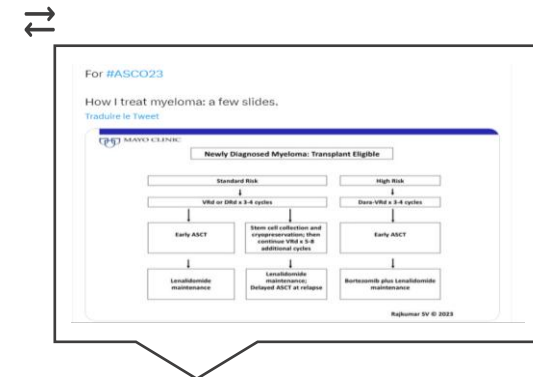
For #ASCO23

How I treat myeloma: a few slides.

Traduire le Tweet

MAYO CLINIC

Newly Diagnosed Myeloma: Transplant Eligible

Standard Risk

High Risk

VRd or DRd x 3-4 cycles

Dara-VRd x 3-4 cycles

Early ASCT

Stem cell collection and cryopreservation; then continue VRd x 5-8 additional cycles

Early ASCT

Lenalidomide maintenance

Lenalidomide maintenance; Delayed ASCT at relapse

Bortezomib plus Lenalidomide maintenance

Rajkumar SV © 2023